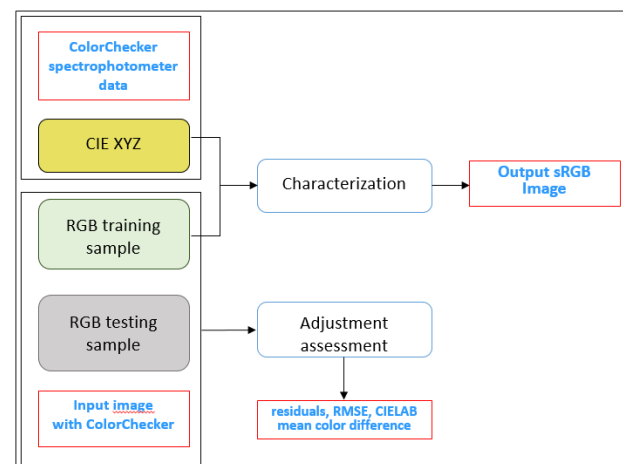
ColorChecker spectrophotometer data

CIE XYZ

RGB training sample

RGB testing sample

Input image with ColorChecker

Characterization

Output sRGB Image

Adjustment assessment

residuals, RMSE, CIELAB mean color difference